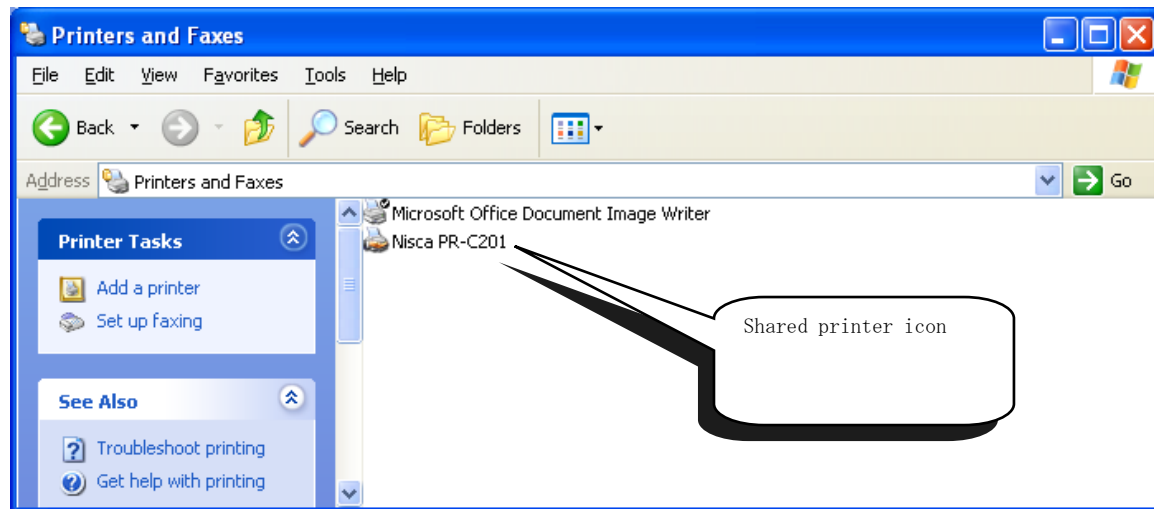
Printers and Faxes

File Edit View Favorites Tools Help

Back Search Folders

Address Printers and Faxes Go

Printer Tasks

Add a printer

Set up faxing

See Also

Troubleshoot printing

Get help with printing

Microsoft Office Document Image Writer

Nisca PR-C201

Shared printer icon